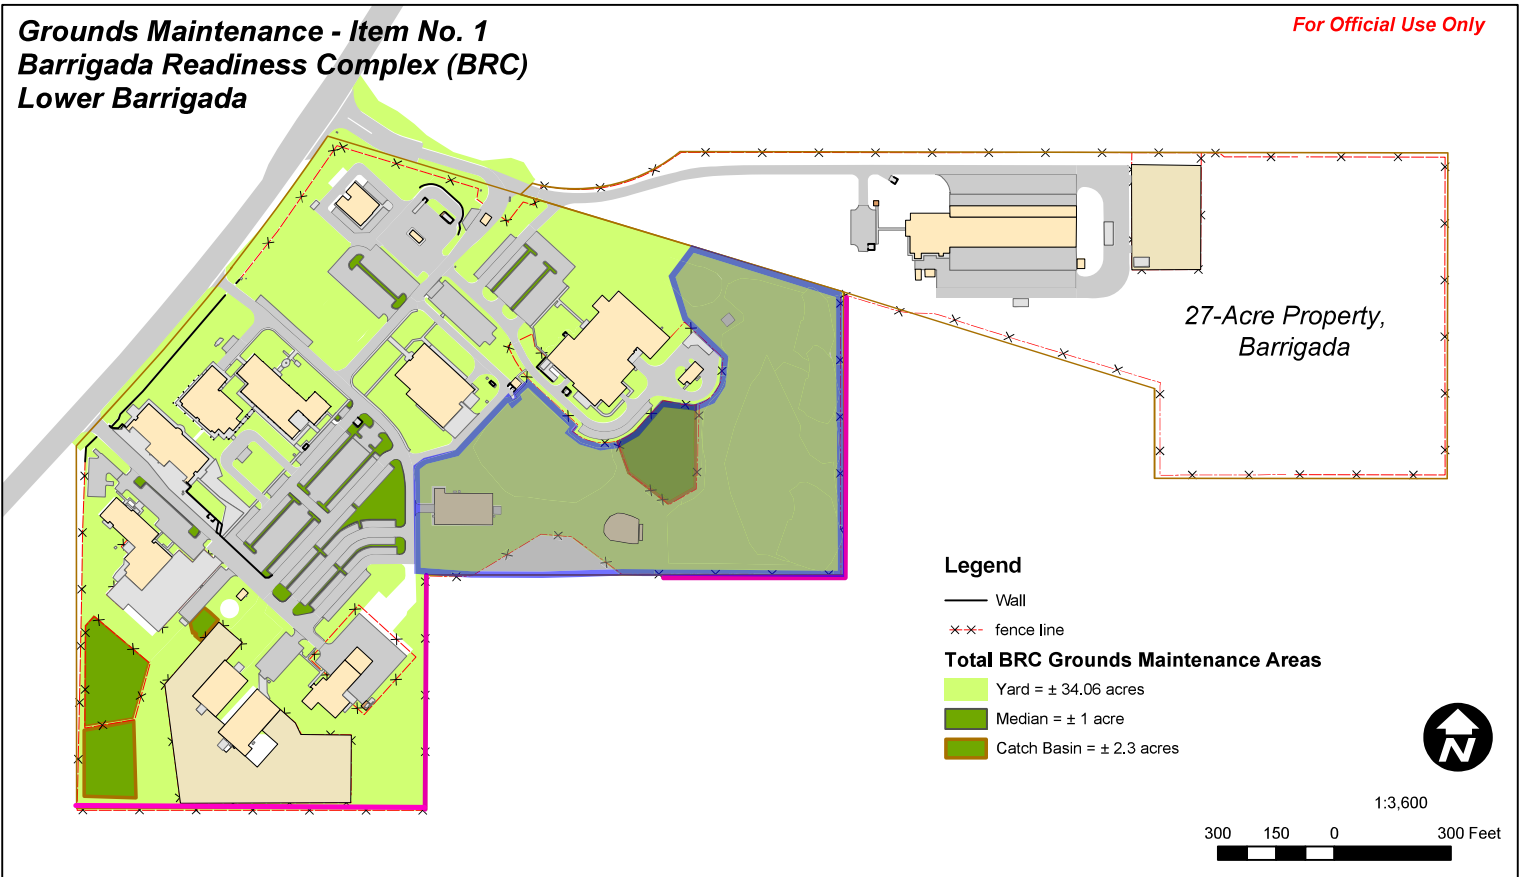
Grounds Maintenance - Item No. 1
Barrigada Readiness Complex (BRC)
Lower Barrigada

For Official Use Only

27-Acre Property, Barrigada

Legend

Wall

fence line

Total BRC Grounds Maintenance Areas

Yard = ± 34.06 acres

Median = ± 1 acre

Catch Basin = ± 2.3 acres

N

1:3,600

300 150 0 300 Feet